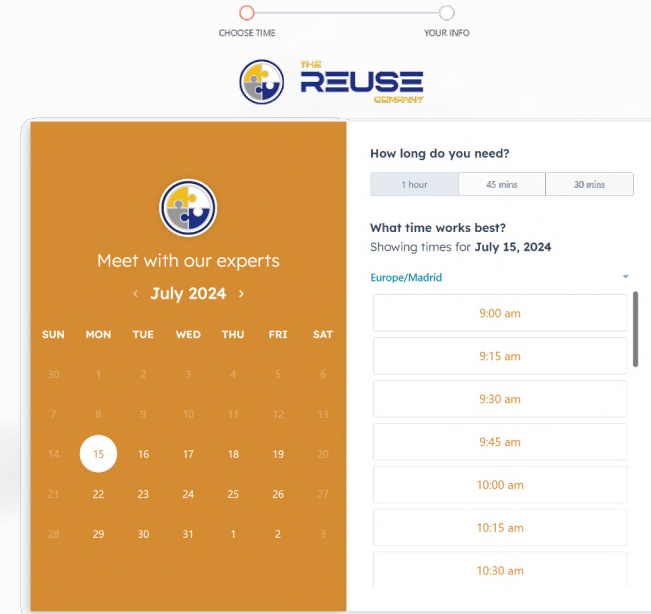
CHOOSE TIME

YOUR INFO

THE REUSE COMPANY

Meet with our experts

‹ July 2024 ›

| SUN | MON | TUE | WED | THU | FRI | SAT |
|---|---|---|---|---|---|---|
| 30 | 1 | 2 | 3 | 4 | 5 | 6 |
| 7 | 8 | 9 | 10 | 11 | 12 | 13 |
| 14 | 15 | 16 | 17 | 18 | 19 | 20 |
| 21 | 22 | 23 | 24 | 25 | 26 | 27 |
| 28 | 29 | 30 | 31 | 1 | 2 | 3 |

How long do you need?

1 hour | 45 mins | 30 mins

What time works best?

Showing times for July 15, 2024

Europe/Madrid

9:00 am

9:15 am

9:30 am

9:45 am

10:00 am

10:15 am

10:30 am